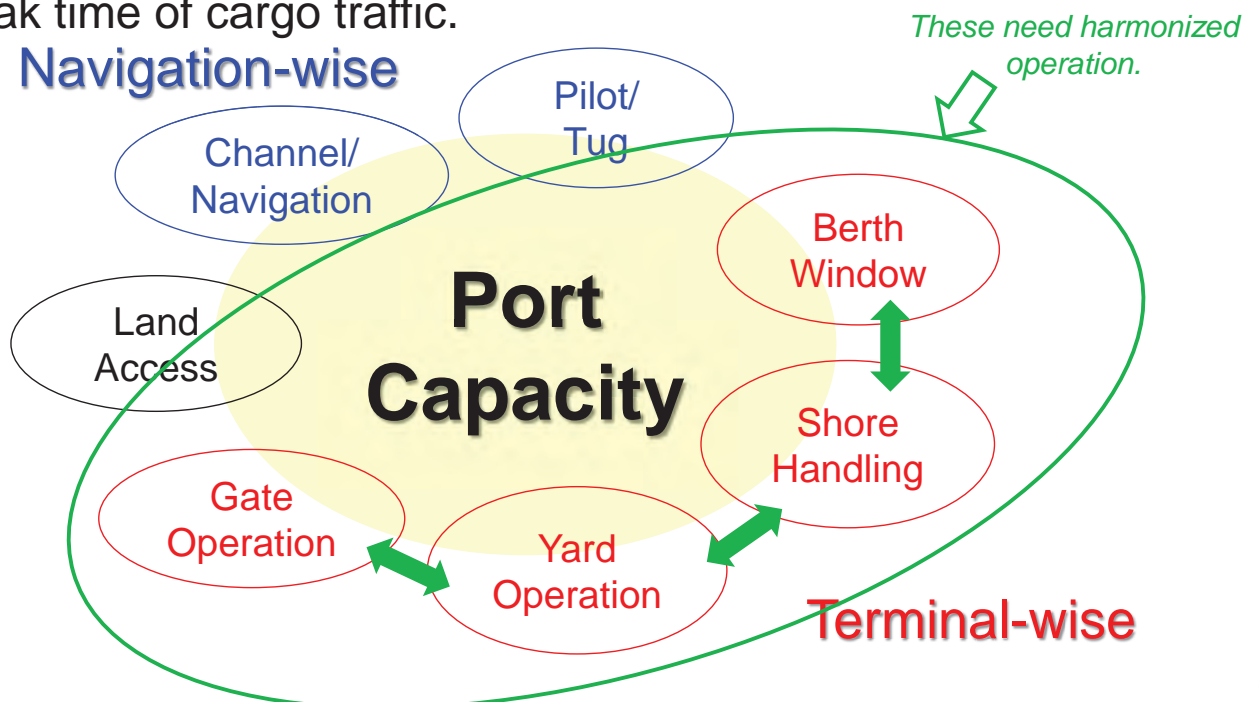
ak time of cargo traffic.

Navigation-wise

These need harmonized operation.

Pilot/ Tug

Channel/ Navigation

Berth Window

Land Access

Port Capacity

Shore Handling

Gate Operation

Yard Operation

Terminal-wise